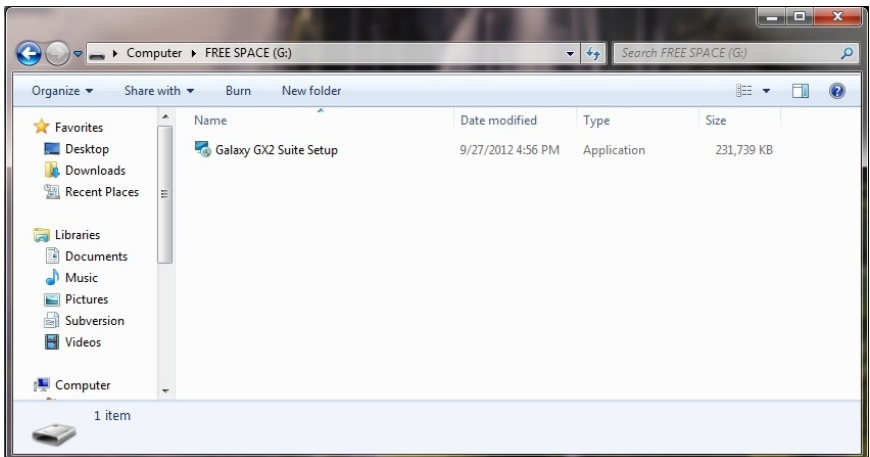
Computer ▸ FREE SPACE (G:)

Search FREE SPACE (G:)

Organize ▾ Share with ▾ Burn New folder

Favorites
Desktop
Downloads
Recent Places

Libraries
Documents
Music
Pictures
Subversion
Videos

Computer

| Name | Date modified | Type | Size |
|---|---|---|---|
| Galaxy GX2 Suite Setup | 9/27/2012 4:56 PM | Application | 231,739 KB |

1 item